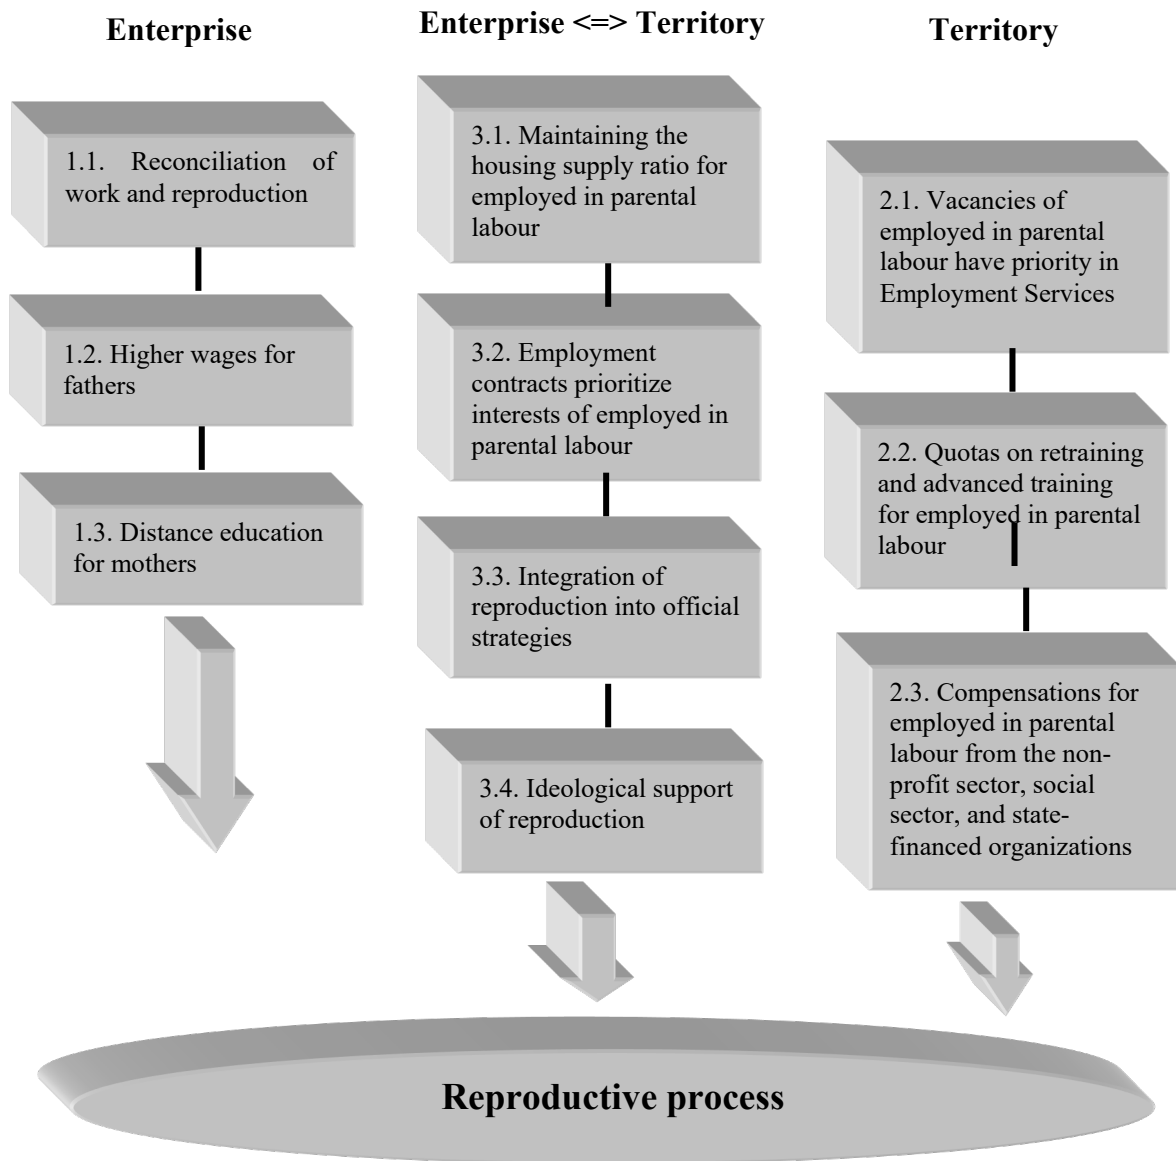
Enterprise

Enterprise <=> Territory

Territory

1.1. Reconciliation of work and reproduction

1.2. Higher wages for fathers

1.3. Distance education for mothers

3.1. Maintaining the housing supply ratio for employed in parental labour

3.2. Employment contracts prioritize interests of employed in parental labour

3.3. Integration of reproduction into official strategies

3.4. Ideological support of reproduction

2.1. Vacancies of employed in parental labour have priority in Employment Services

2.2. Quotas on retraining and advanced training for employed in parental labour

2.3. Compensations for employed in parental labour from the non-profit sector, social sector, and state-financed organizations

Reproductive process